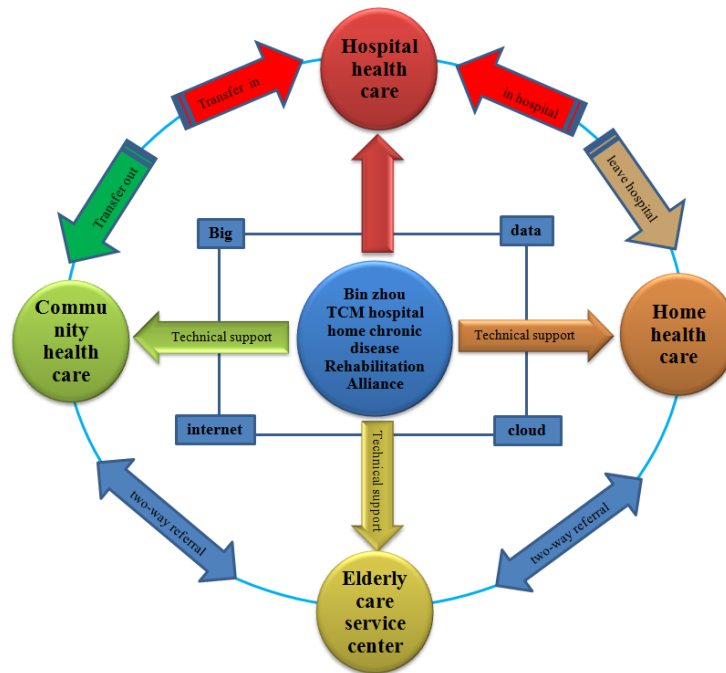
Hospital health care

Transfer in

in hospital

Transfer out

leave hospital

Big

data

Community health care

Technical support

Bin zhou TCM hospital home chronic disease Rehabilitation Alliance

Technical support

Home health care

internet

cloud

Technical support

two-way referral

two-way referral

Elderly care service center